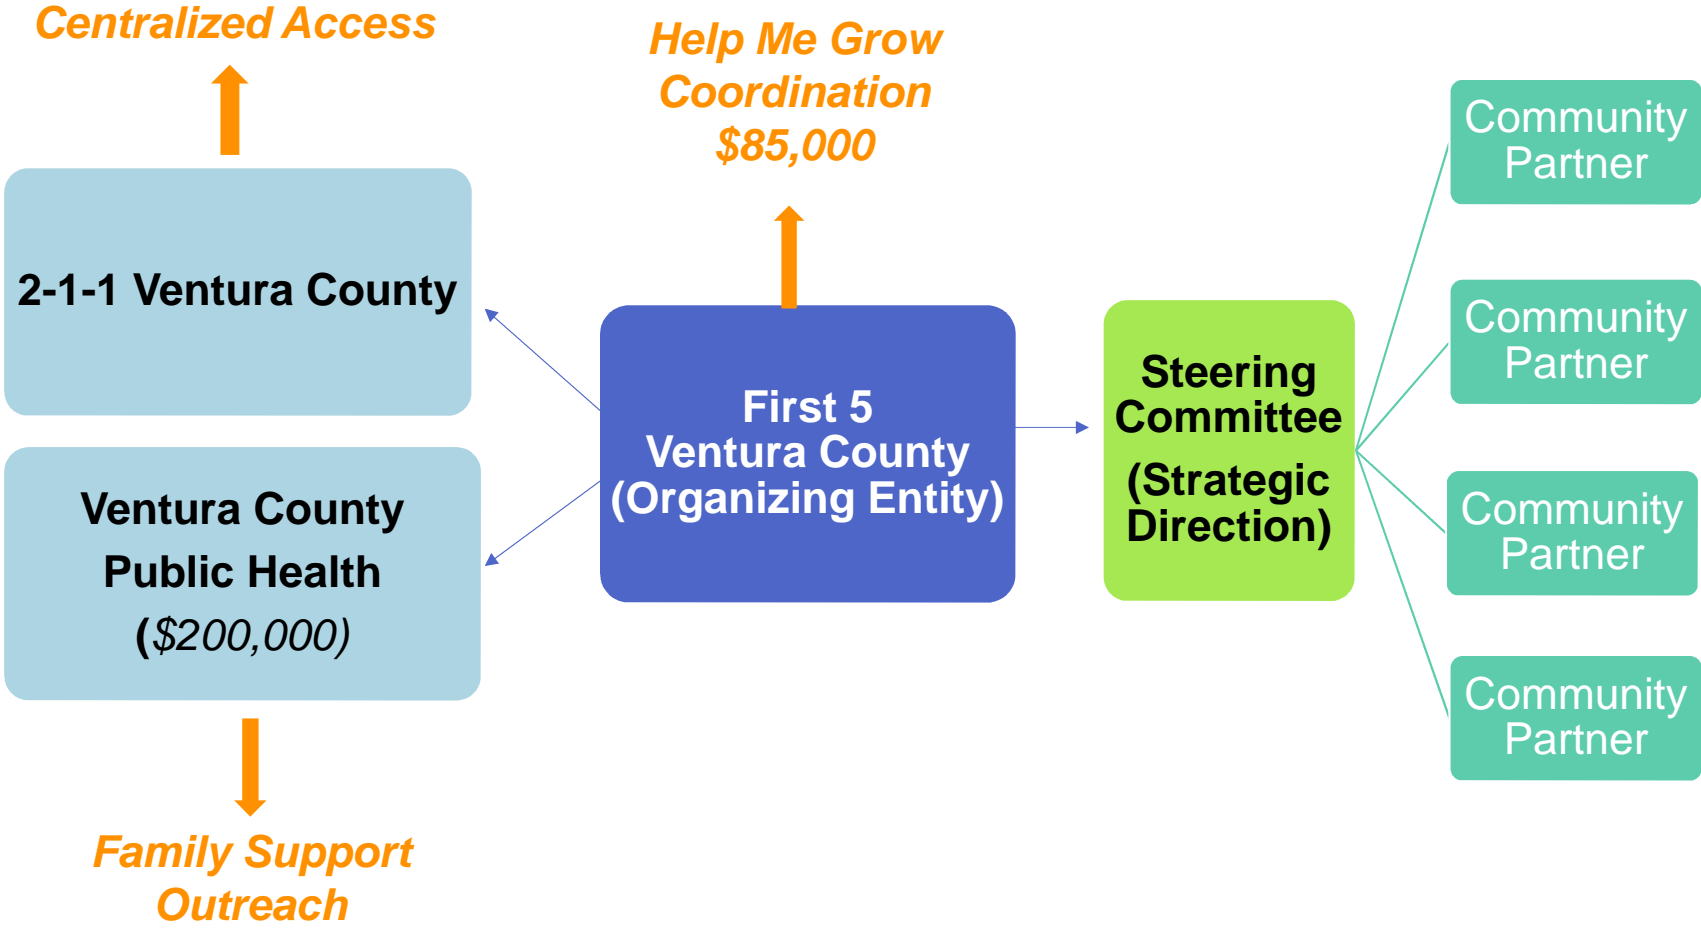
Centralized Access

Help Me Grow Coordination $85,000

2-1-1 Ventura County

First 5 Ventura County (Organizing Entity)

Steering Committee (Strategic Direction)

Community Partner

Community Partner

Community Partner

Community Partner

Ventura County Public Health ($200,000)

Family Support Outreach